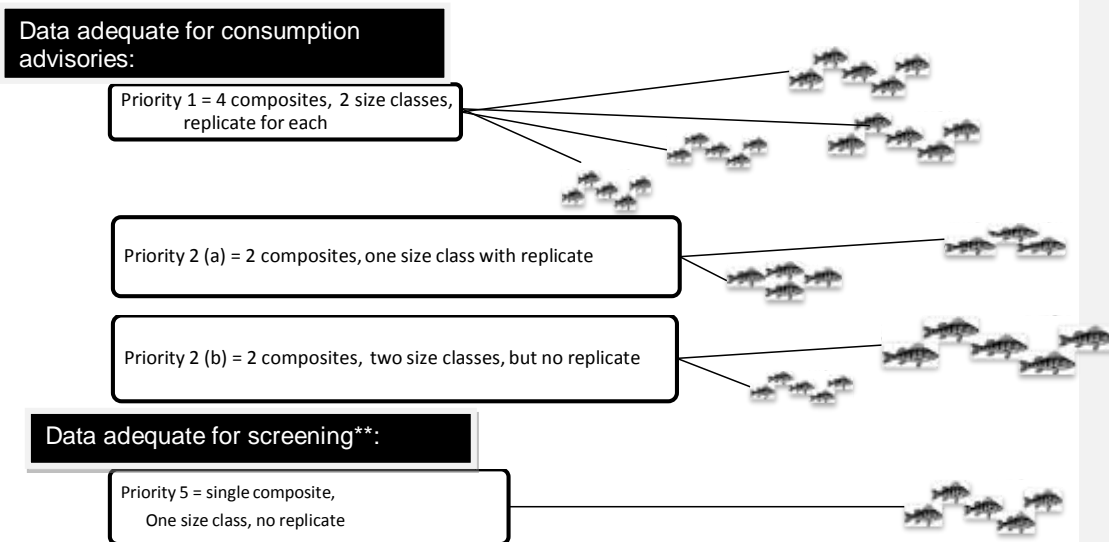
Data adequate for consumption advisories:

Priority 1 = 4 composites, 2 size classes, replicate for each

Priority 2 (a) = 2 composites, one size class with replicate

Priority 2 (b) = 2 composites, two size classes, but no replicate

Data adequate for screening**:

Priority 5 = single composite, One size class, no replicate